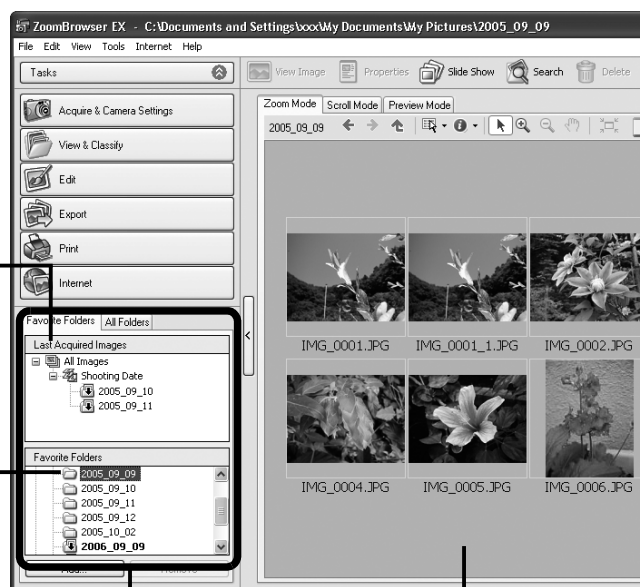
ZoomBrowser EX - C:\Documents and Settings\xxx\My Documents\My Pictures\2005_09_09

File Edit View Tools Internet Help

Tasks

View Image Properties Slide Show Search Delete

Acquire & Camera Settings

View & Classify

Edit

Export

Print

Internet

Zoom Mode Scroll Mode Preview Mode

2005_09_09

Favorite Folders All Folders

Last Acquired Images

All Images

Shooting Date

2005_09_10

2005_09_11

Favorite Folders

2005_09_09

2005_09_10

2005_09_11

2005_09_12

2005_10_02

2006_09_09

Add... Remove

IMG_0001.JPG IMG_0001_1.JPG IMG_0002.JPG

IMG_0004.JPG IMG_0005.JPG IMG_0006.JPG